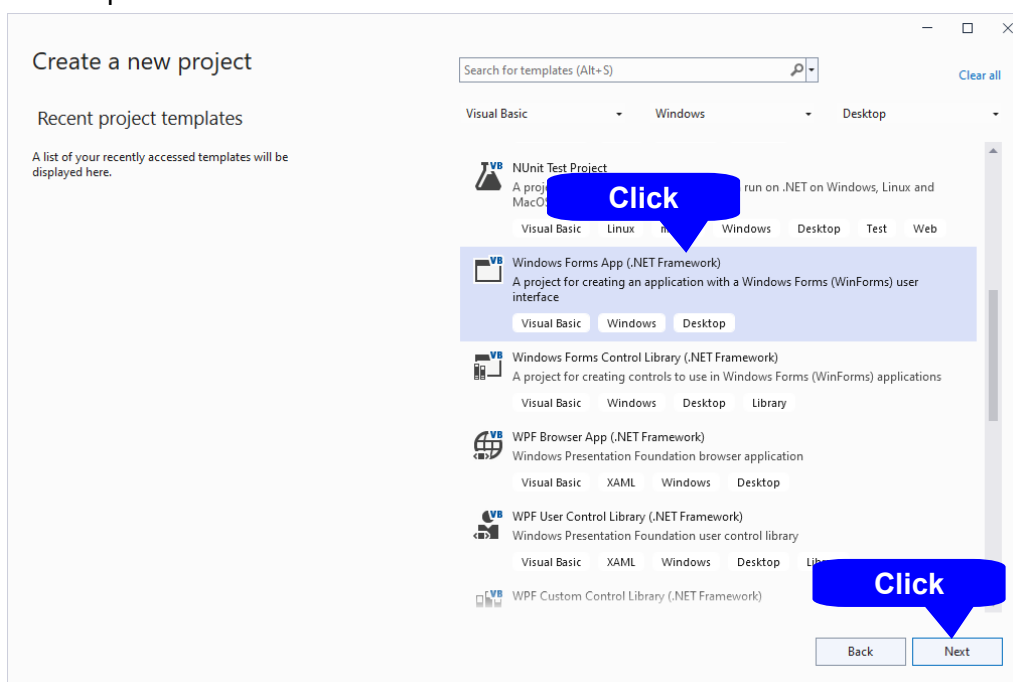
Create a new project

Recent project templates

A list of your recently accessed templates will be displayed here.

Search for templates (Alt+S)

Clear all

Visual Basic

Windows

Desktop

NUnit Test Project

A proje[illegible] run on .NET on Windows, Linux and MacOS

Click

Visual Basic Linux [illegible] Windows Desktop Test Web

Windows Forms App (.NET Framework)

A project for creating an application with a Windows Forms (WinForms) user interface

Visual Basic Windows Desktop

Windows Forms Control Library (.NET Framework)

A project for creating controls to use in Windows Forms (WinForms) applications

Visual Basic Windows Desktop Library

WPF Browser App (.NET Framework)

Windows Presentation Foundation browser application

Visual Basic XAML Windows Desktop

WPF User Control Library (.NET Framework)

Windows Presentation Foundation user control library

Visual Basic XAML Windows Desktop Lib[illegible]

Click

WPF Custom Control Library (.NET Framework)

Back

Next